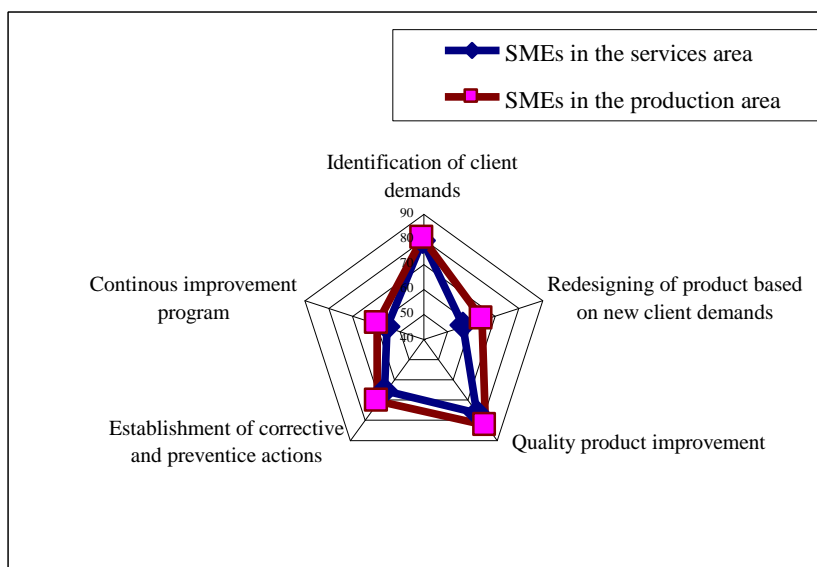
SMEs in the services area

SMEs in the production area

Identification of client demands

90

80

50

40

Redesigning of product based on new client demands

Continous improvement program

Establishment of corrective and preventice actions

Quality product improvement